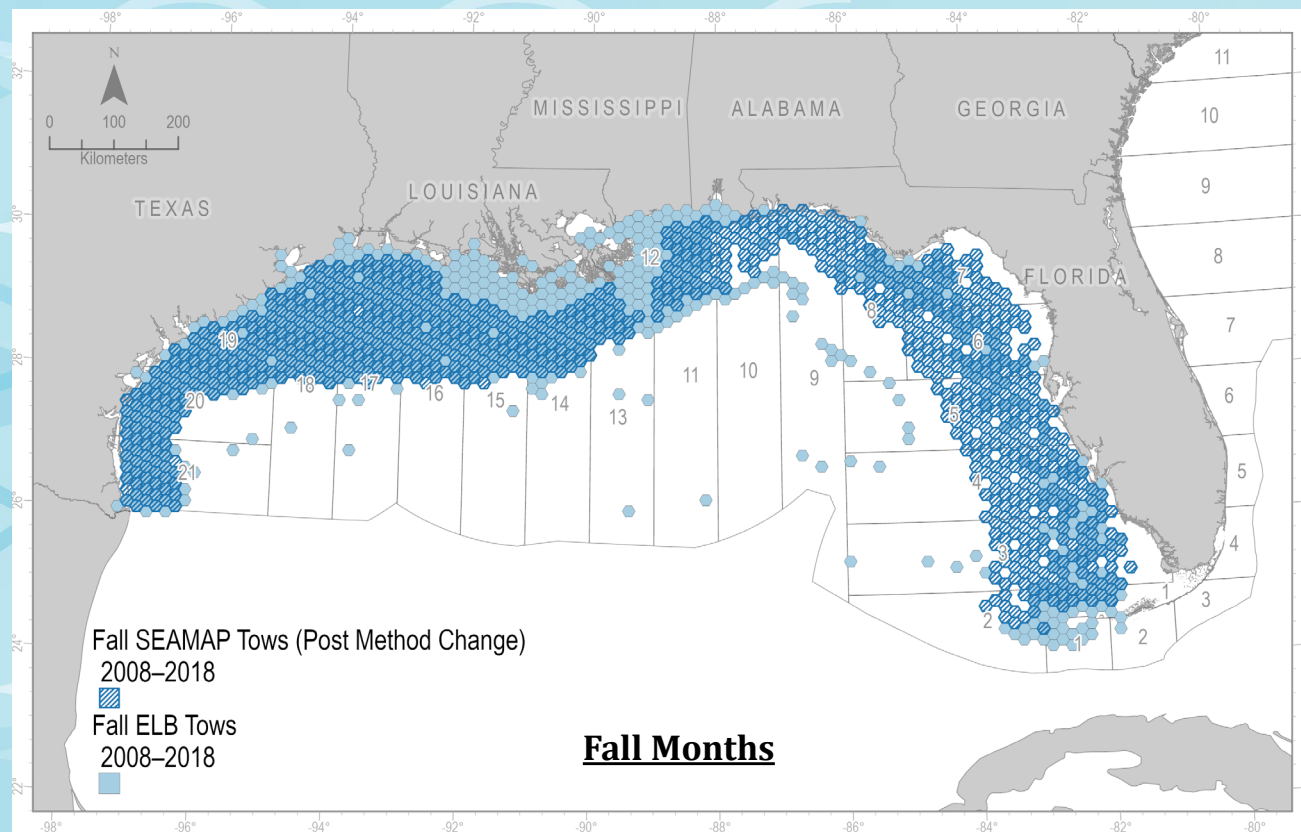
-98° -96° -94° -92° -90° -88° -86° -84° -82° -80°

N

0 100 200
Kilometers

32° 30° 28° 26° 24° 22°

MISSISSIPPI ALABAMA GEORGIA

TEXAS LOUISIANA FLORIDA

11 10 9 8 7 6 5 4 3 2 1

12 11 10 9 13 14 15 16 17 18 19 20 21

8 7 6 5 4 3 2 1

Fall SEAMAP Tows (Post Method Change) 2008–2018

Fall ELB Tows 2008–2018

Fall Months

-98° -96° -94° -92° -90° -88° -86° -84° -82° -80°